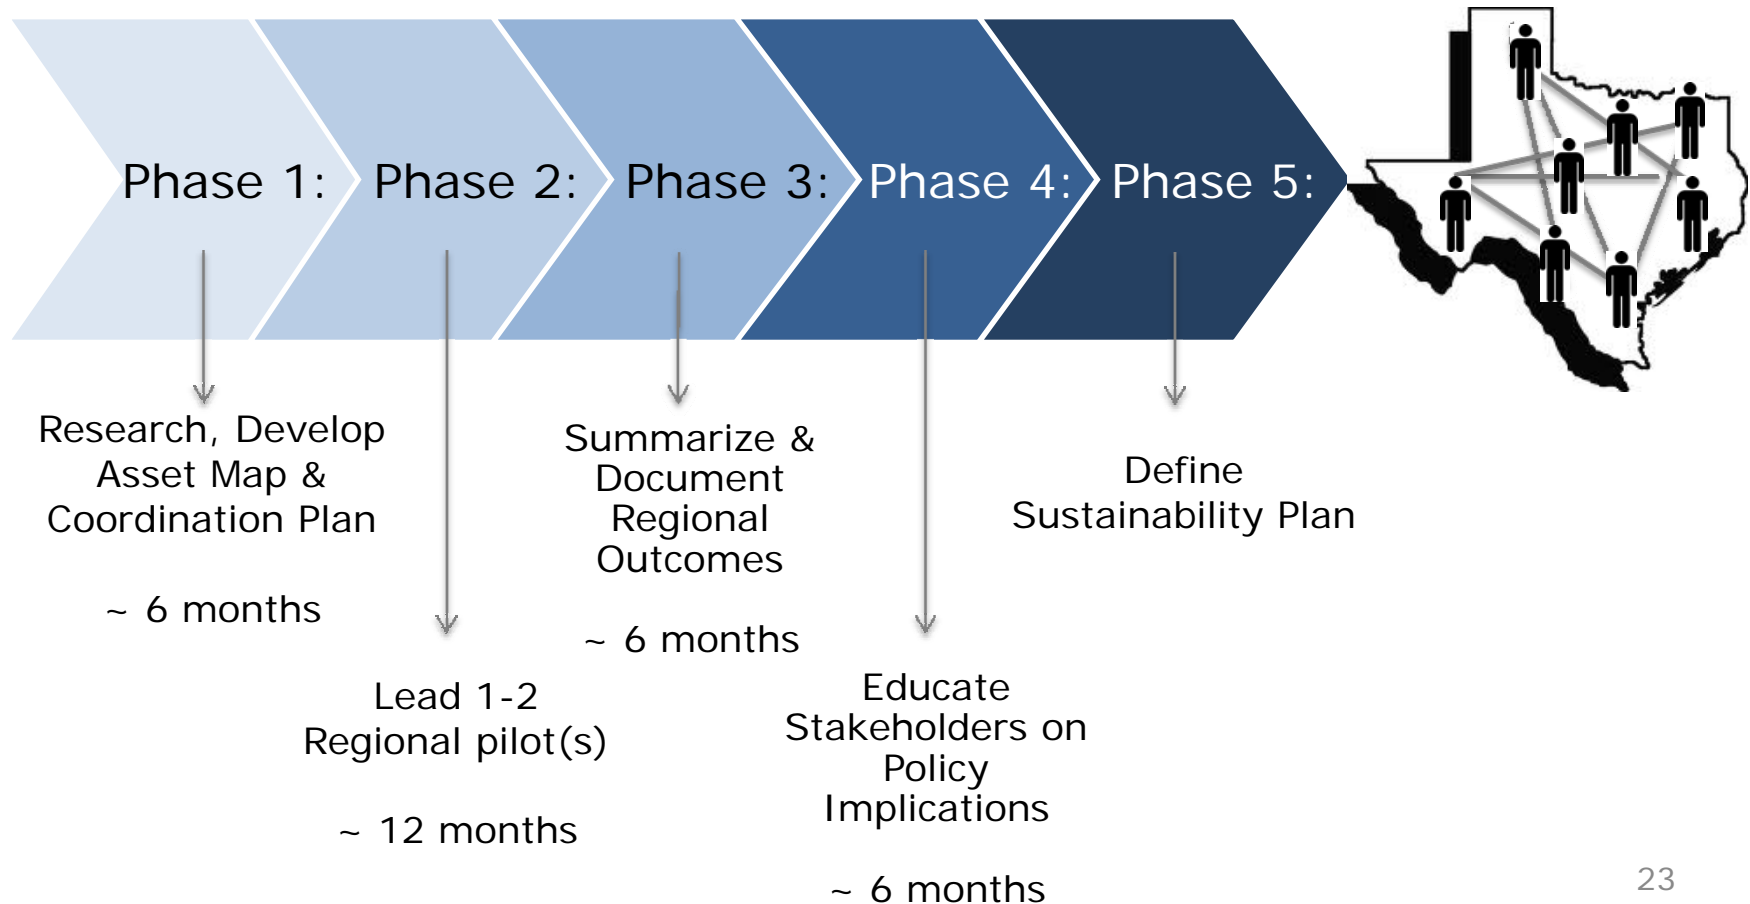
Phase 1: Phase 2: Phase 3: Phase 4: Phase 5:

Research, Develop Asset Map & Coordination Plan

~ 6 months

Lead 1-2 Regional pilot(s)

~ 12 months

Summarize & Document Regional Outcomes

~ 6 months

Educate Stakeholders on Policy Implications

~ 6 months

Define Sustainability Plan

23